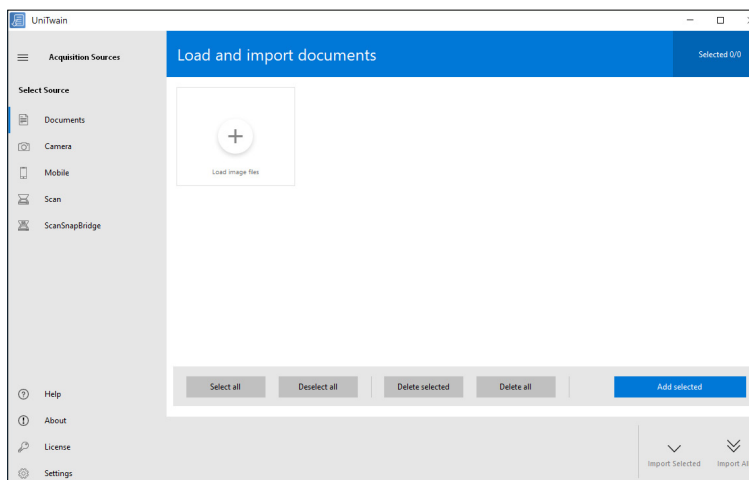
UniTwain

Acquisition Sources

Select Source

Documents

Camera

Mobile

Scan

ScanSnapBridge

Help

About

License

Settings

Load and import documents

Selected 0/0

+

Load image files

Select all

Deselect all

Delete selected

Delete all

Add selected

Import Selected

Import All